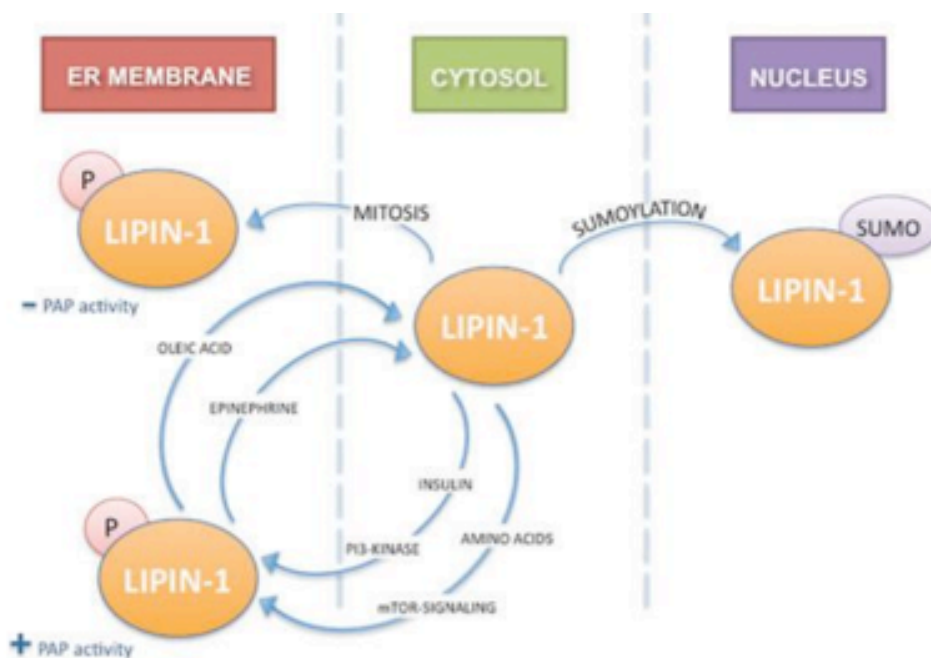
ER MEMBRANE

CYTOSOL

NUCLEUS

P

LIPIN-1

MITOSIS

SUMOYLATION

SUMO

LIPIN-1

− PAP activity

LIPIN-1

OLEIC ACID

EPINEPHRINE

INSULIN

P

PI3-KINASE

AMINO ACIDS

LIPIN-1

mTOR-SIGNALING

+ PAP activity